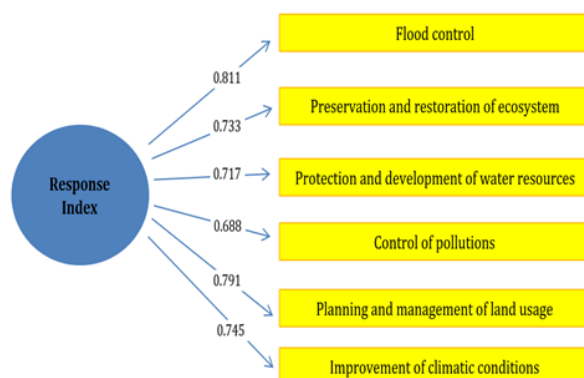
Response Index

0.811
Flood control

0.733
Preservation and restoration of ecosystem

0.717
Protection and development of water resources

0.688
Control of pollutions

0.791
Planning and management of land usage

0.745
Improvement of climatic conditions